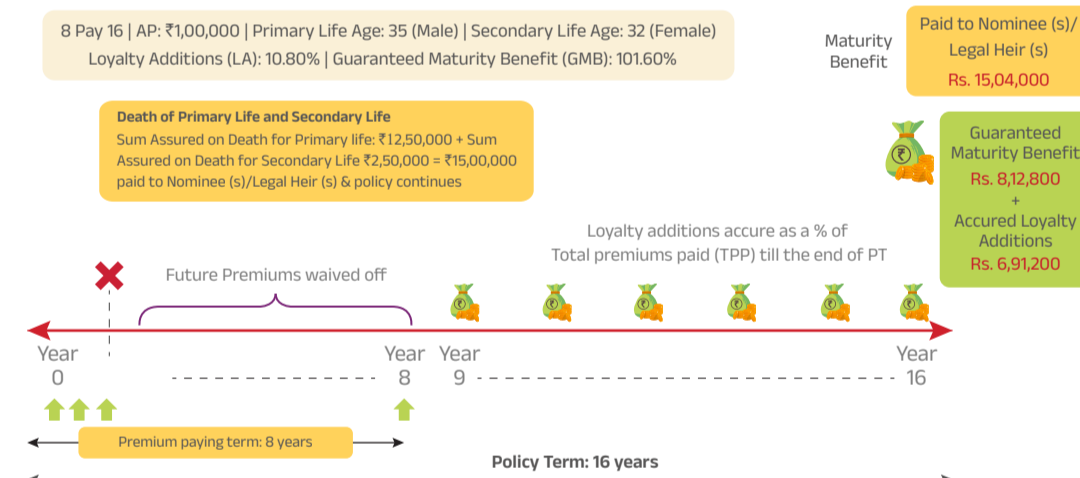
8 Pay 16 | AP: ₹1,00,000 | Primary Life Age: 35 (Male) | Secondary Life Age: 32 (Female)
Loyalty Additions (LA): 10.80% | Guaranteed Maturity Benefit (GMB): 101.60%

Maturity Benefit

Paid to Nominee (s)/ Legal Heir (s)
Rs. 15,04,000

Death of Primary Life and Secondary Life
Sum Assured on Death for Primary life: ₹12,50,000 + Sum Assured on Death for Secondary Life ₹2,50,000 = ₹15,00,000 paid to Nominee (s)/Legal Heir (s) & policy continues

Guaranteed Maturity Benefit
Rs. 8,12,800
+
Accured Loyalty Additions
Rs. 6,91,200

Loyalty additions accure as a % of Total premiums paid (TPP) till the end of PT

Future Premiums waived off

Year 0
Year 8
Year 9
Year 16

Premium paying term: 8 years

Policy Term: 16 years